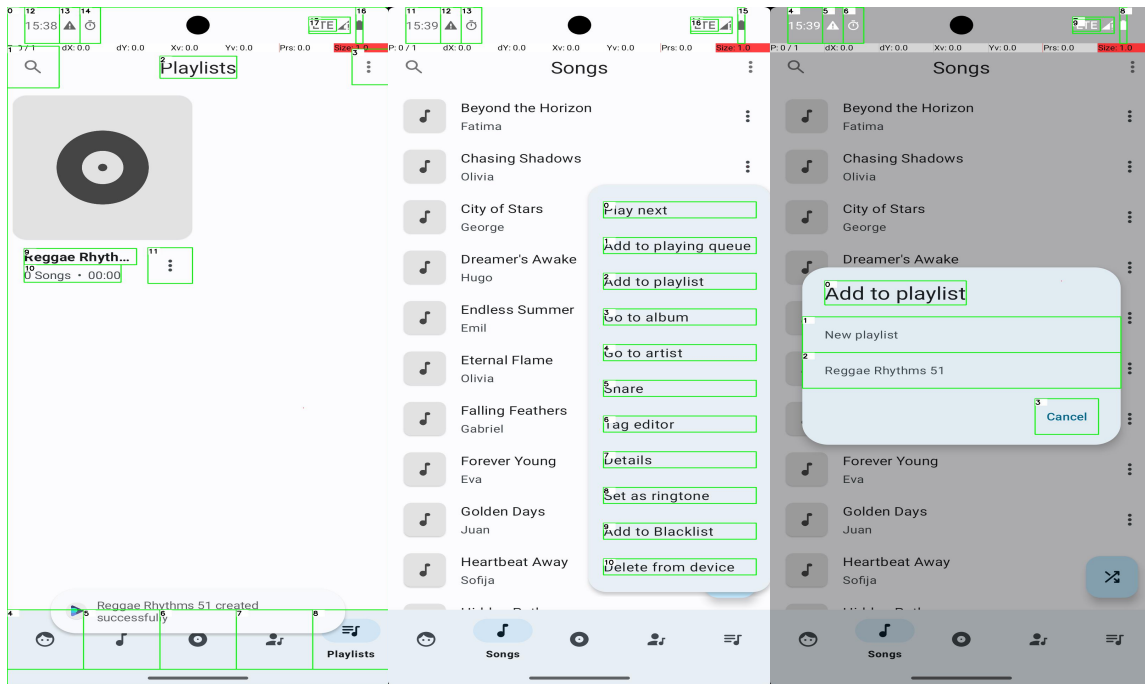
15:38
P: 0 / 1 dX: 0.0 dY: 0.0 Xv: 0.0 Yv: 0.0 Prs: 0.0 Size: 1.0
Playlists
Reggae Rhyth...
0 Songs • 00:00
Reggae Rhythms 51 created successfully
Playlists

15:39
P: 0 / 1 dX: 0.0 dY: 0.0 Xv: 0.0 Yv: 0.0 Prs: 0.0 Size: 1.0
Songs
Beyond the Horizon
Fatima
Chasing Shadows
Olivia
City of Stars
George
Dreamer's Awake
Hugo
Endless Summer
Emil
Eternal Flame
Olivia
Falling Feathers
Gabriel
Forever Young
Eva
Golden Days
Juan
Heartbeat Away
Sofija
Play next
Add to playing queue
Add to playlist
Go to album
Go to artist
Share
Tag editor
Details
Set as ringtone
Add to Blacklist
Delete from device
Songs

15:39
P: 0 / 1 dX: 0.0 dY: 0.0 Xv: 0.0 Yv: 0.0 Prs: 0.0 Size: 1.0
Songs
Beyond the Horizon
Fatima
Chasing Shadows
Olivia
City of Stars
George
Dreamer's Awake
Add to playlist
New playlist
Reggae Rhythms 51
Cancel
Forever Young
Eva
Golden Days
Juan
Heartbeat Away
Sofija
Songs